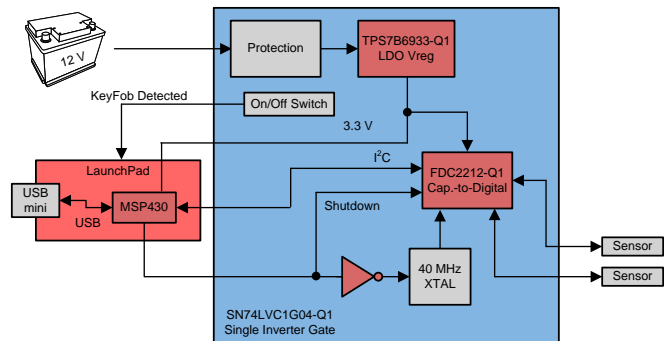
12 V

Protection

TPS7B6933-Q1
LDO Vreg

KeyFob Detected

On/Off Switch

3.3 V

LaunchPad

$I^2C$

FDC2212-Q1
Cap.-to-Digital

USB
mini

MSP430

USB

Shutdown

Sensor

Sensor

40 MHz
XTAL

SN74LVC1G04-Q1
Single Inverter Gate